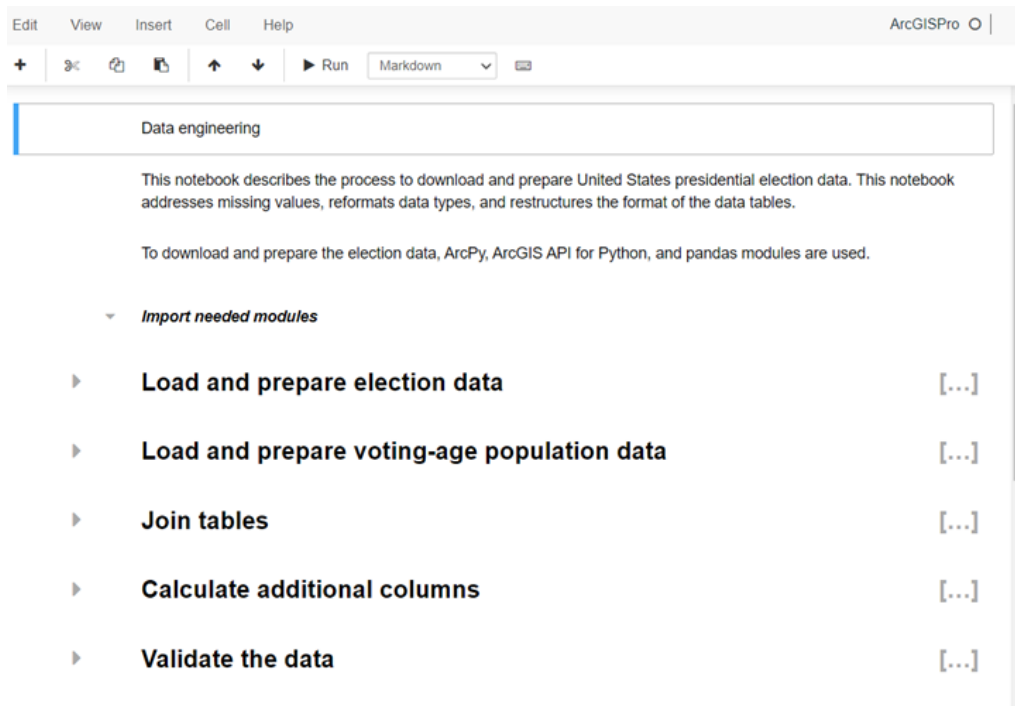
Edit View Insert Cell Help

ArcGISPro

Run Markdown

Data engineering

This notebook describes the process to download and prepare United States presidential election data. This notebook addresses missing values, reformats data types, and restructures the format of the data tables.

To download and prepare the election data, ArcPy, ArcGIS API for Python, and pandas modules are used.

*Import needed modules*

**Load and prepare election data** [...]

**Load and prepare voting-age population data** [...]

**Join tables** [...]

**Calculate additional columns** [...]

**Validate the data** [...]